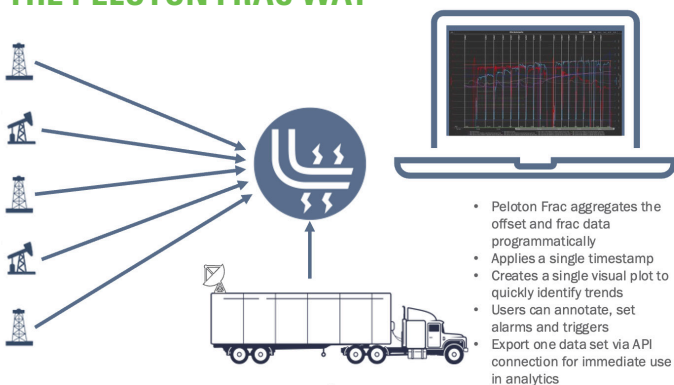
THE PELOTON FRAC WAY

- Peloton Frac aggregates the offset and frac data programmatically
- Applies a single timestamp
- Creates a single visual plot to quickly identify trends
- Users can annotate, set alarms and triggers
- Export one data set via API connection for immediate use in analytics